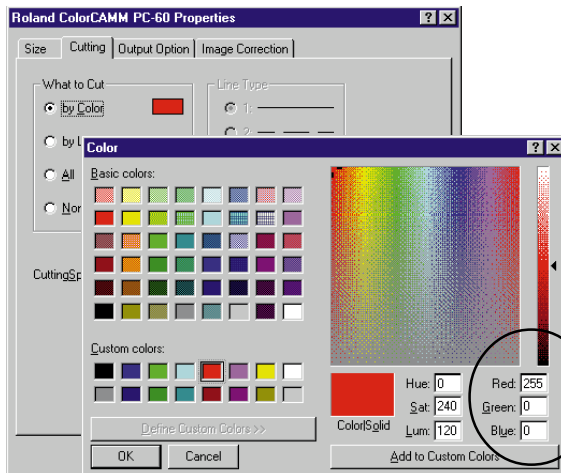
Roland ColorCAMM PC-60 Properties

Size | Cutting | Output Option | Image Correction

What to Cut
by Color
by L
All
Nor

Line Type
1:
2:

CuttingSp

Color

Basic colors:

Custom colors:

Define Custom Colors >>

OK | Cancel

Color|Solid

Hue: 0
Sat: 240
Lum: 120

Red: 255
Green: 0
Blue: 0

Add to Custom Colors